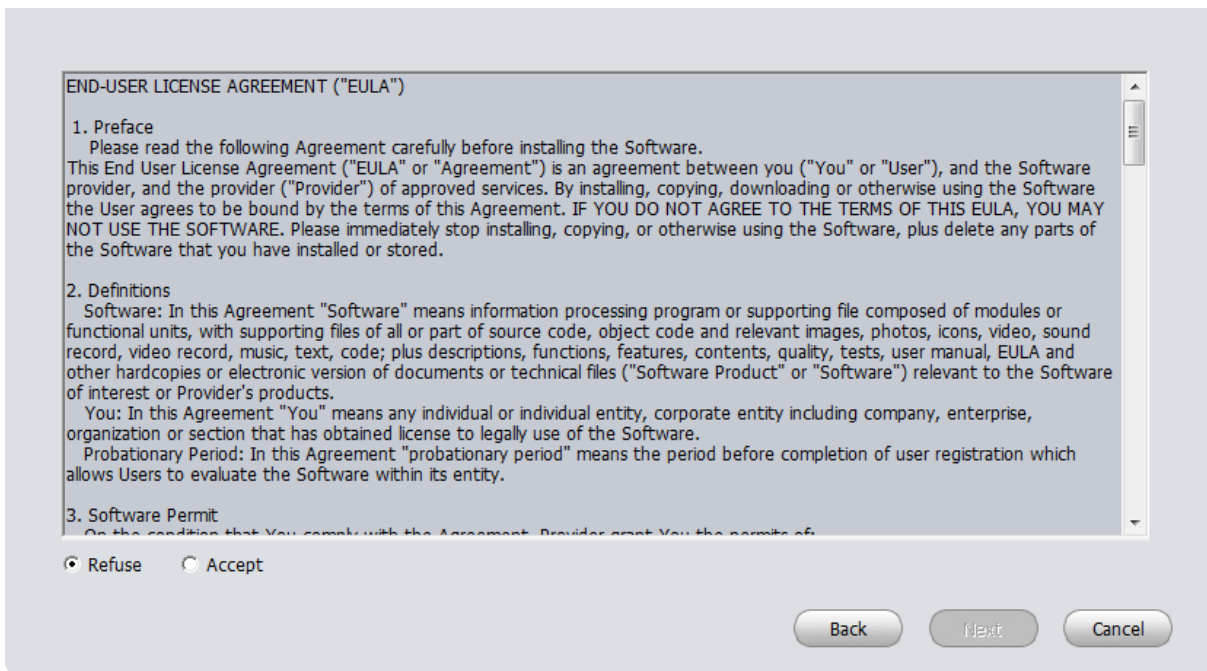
END-USER LICENSE AGREEMENT ("EULA")

1. Preface
Please read the following Agreement carefully before installing the Software.
This End User License Agreement ("EULA" or "Agreement") is an agreement between you ("You" or "User"), and the Software provider, and the provider ("Provider") of approved services. By installing, copying, downloading or otherwise using the Software the User agrees to be bound by the terms of this Agreement. IF YOU DO NOT AGREE TO THE TERMS OF THIS EULA, YOU MAY NOT USE THE SOFTWARE. Please immediately stop installing, copying, or otherwise using the Software, plus delete any parts of the Software that you have installed or stored.

2. Definitions
Software: In this Agreement "Software" means information processing program or supporting file composed of modules or functional units, with supporting files of all or part of source code, object code and relevant images, photos, icons, video, sound record, video record, music, text, code; plus descriptions, functions, features, contents, quality, tests, user manual, EULA and other hardcopies or electronic version of documents or technical files ("Software Product" or "Software") relevant to the Software of interest or Provider's products.
You: In this Agreement "You" means any individual or individual entity, corporate entity including company, enterprise, organization or section that has obtained license to legally use of the Software.
Probationary Period: In this Agreement "probationary period" means the period before completion of user registration which allows Users to evaluate the Software within its entity.

3. Software Permit
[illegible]

Refuse Accept

Back Next Cancel